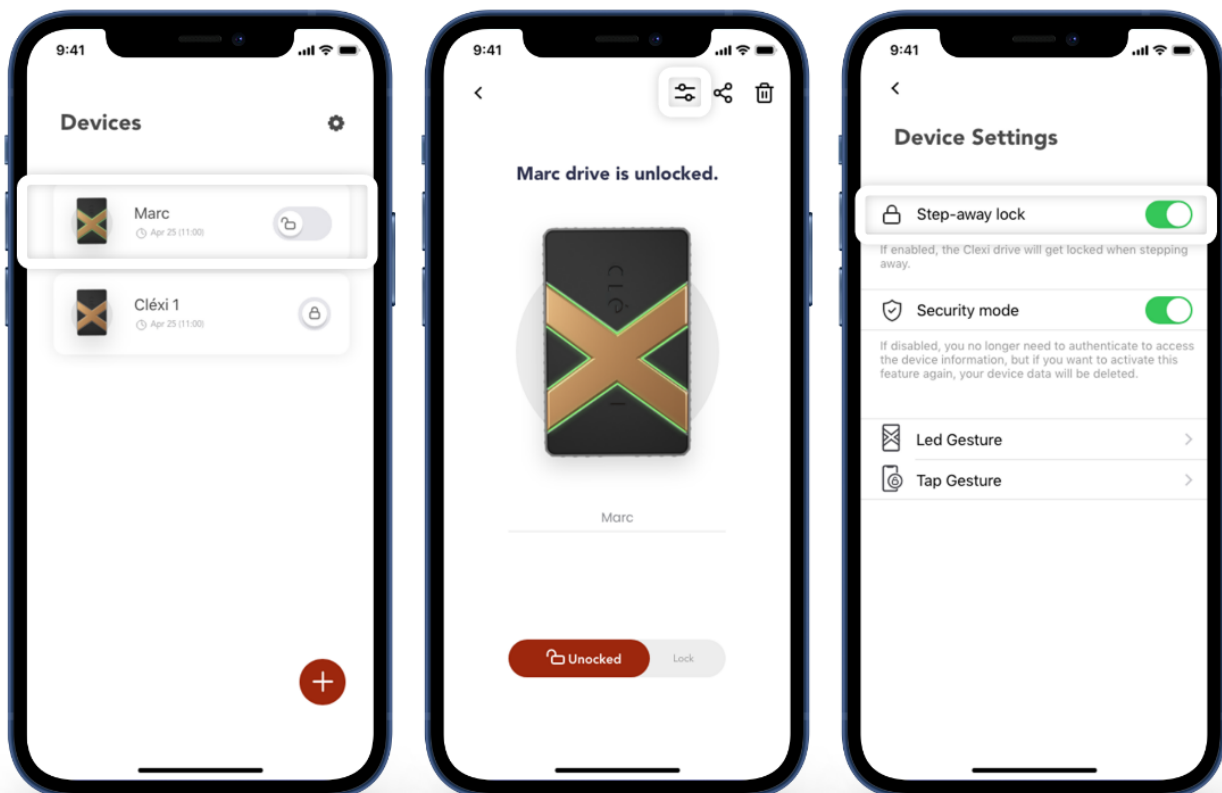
9:41

Devices

Marc
Apr 25 (11:00)

Cléxi 1
Apr 25 (11:00)

+

9:41

Marc drive is unlocked.

Marc

Unocked Lock

9:41

Device Settings

Step-away lock

If enabled, the Clexi drive will get locked when stepping away.

Security mode

If disabled, you no longer need to authenticate to access the device information, but if you want to activate this feature again, your device data will be deleted.

Led Gesture

Tap Gesture